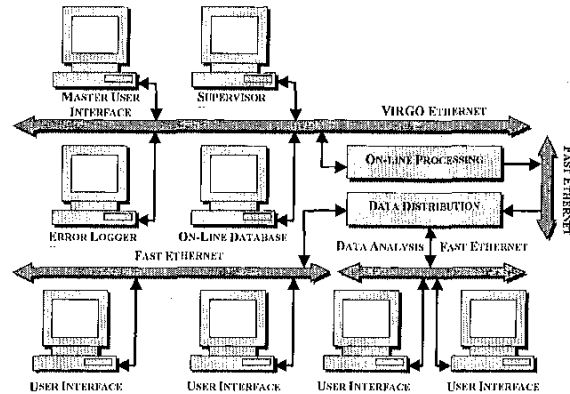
MASTER USER INTERFACE

SUPERVISOR

VIRGO ETHERNET

ON-LINE PROCESSING

FAST ETHERNET

DATA DISTRIBUTION

ERROR LOGGER

ON-LINE DATABASE

DATA ANALYSIS

FAST ETHERNET

FAST ETHERNET

USER INTERFACE

USER INTERFACE

USER INTERFACE

USER INTERFACE